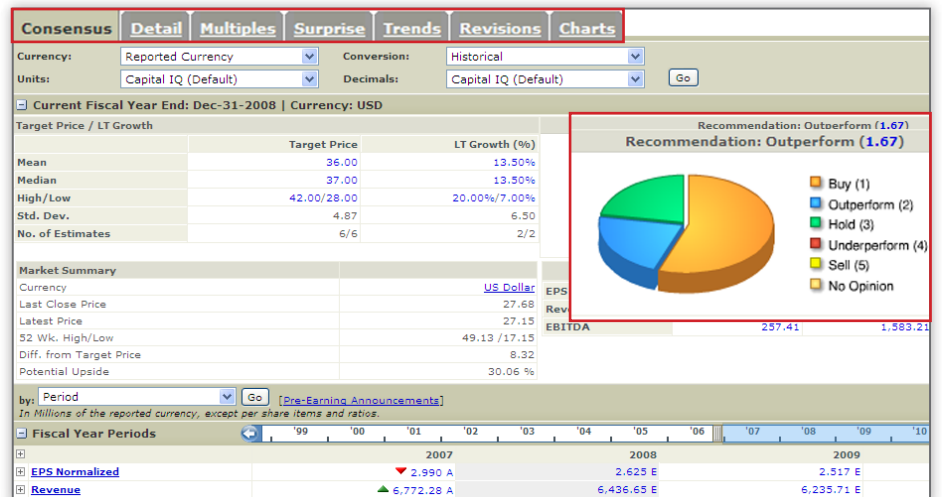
Consensus | Detail | Multiples | Surprise | Trends | Revisions | Charts

Currency: Reported Currency
Conversion: Historical
Units: Capital IQ (Default)
Decimals: Capital IQ (Default)
Go

Current Fiscal Year End: Dec-31-2008 | Currency: USD

Target Price / LT Growth

| | Target Price | LT Growth (%) |
|---|---|---|
| Mean | 36.00 | 13.50% |
| Median | 37.00 | 13.50% |
| High/Low | 42.00/28.00 | 20.00%/7.00% |
| Std. Dev. | 4.87 | 6.50 |
| No. of Estimates | 6/6 | 2/2 |

Recommendation: Outperform (1.67)

Recommendation: Outperform (1.67)

Buy (1)
Outperform (2)
Hold (3)
Underperform (4)
Sell (5)
No Opinion

Market Summary

| | |
|---|---|
| Currency | US Dollar |
| Last Close Price | 27.68 |
| Latest Price | 27.15 |
| 52 Wk. High/Low | 49.13 /17.15 |
| Diff. from Target Price | 8.32 |
| Potential Upside | 30.06 % |

EPS
Rev
EBITDA 257.41 1,583.21

by: Period Go [Pre-Earning Announcements]
In Millions of the reported currency, except per share items and ratios.

Fiscal Year Periods '99 '00 '01 '02 '03 '04 '05 '06 '07 '08 '09 '10

| | 2007 | 2008 | 2009 |
|---|---|---|---|
| EPS Normalized | 2.990 A | 2.625 E | 2.517 E |
| Revenue | 6,772.28 A | 6,436.65 E | 6,235.71 E |